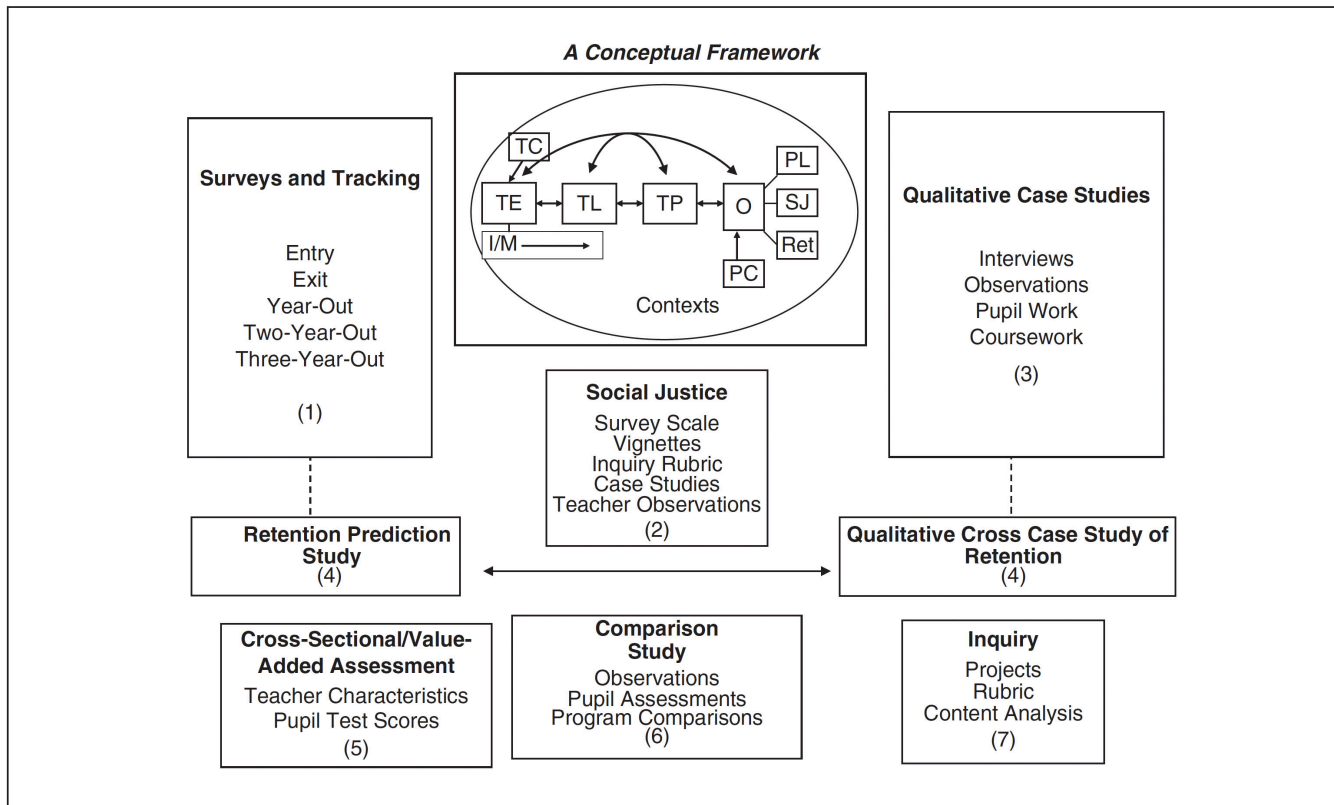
A Conceptual Framework

TC
TE
TL
TP
O
PL
SJ
Ret
I/M
PC
Contexts

Surveys and Tracking

Entry
Exit
Year-Out
Two-Year-Out
Three-Year-Out

(1)

Qualitative Case Studies

Interviews
Observations
Pupil Work
Coursework

(3)

Social Justice

Survey Scale
Vignettes
Inquiry Rubric
Case Studies
Teacher Observations
(2)

Retention Prediction Study
(4)

Qualitative Cross Case Study of Retention
(4)

Cross-Sectional/Value-Added Assessment

Teacher Characteristics
Pupil Test Scores
(5)

Comparison Study

Observations
Pupil Assessments
Program Comparisons
(6)

Inquiry

Projects
Rubric
Content Analysis
(7)